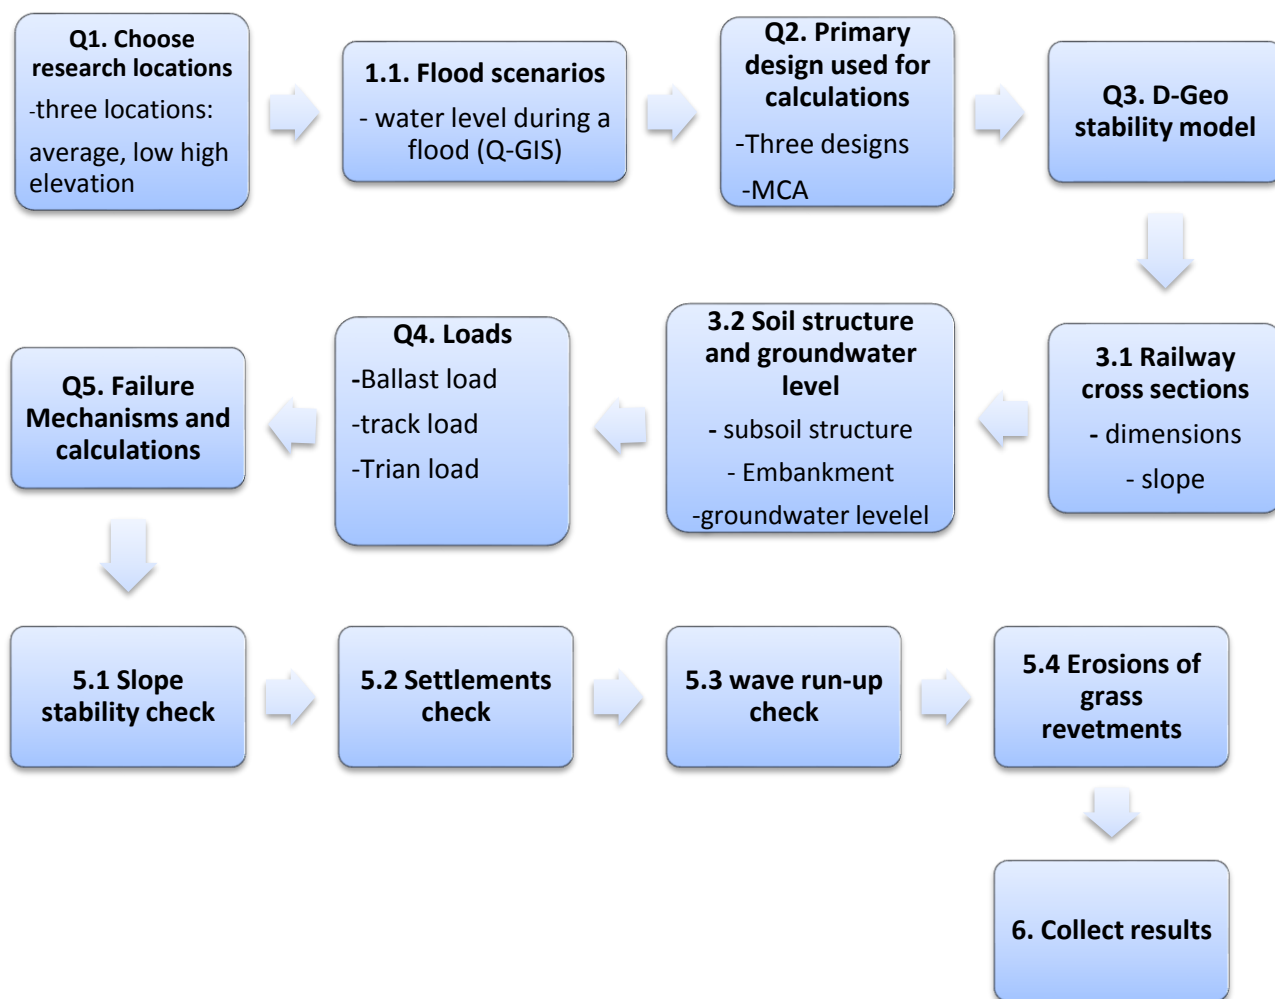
Q1. Choose research locations

-three locations:

average, low high elevation

1.1. Flood scenarios

- water level during a flood (Q-GIS)

Q2. Primary design used for calculations

-Three designs

-MCA

Q3. D-Geo stability model

3.1 Railway cross sections

- dimensions

- slope

3.2 Soil structure and groundwater level

- subsoil structure

- Embankment

-groundwater levelel

Q4. Loads

-Ballast load

-track load

-Trian load

Q5. Failure Mechanisms and calculations

5.1 Slope stability check

5.2 Settlements check

5.3 wave run-up check

5.4 Erosions of grass revetments

6. Collect results